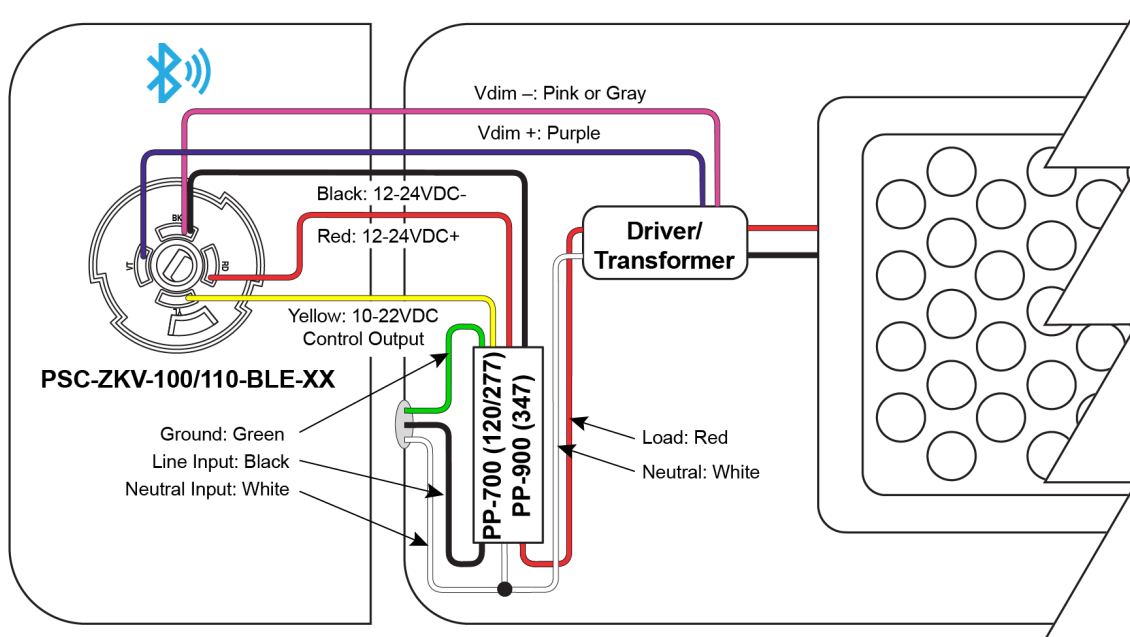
Vdim –: Pink or Gray

Vdim +: Purple

Black: 12-24VDC-

Red: 12-24VDC+

Driver/ Transformer

BK

VT

RD

YL

Yellow: 10-22VDC Control Output

PSC-ZKV-100/110-BLE-XX

PP-700 (120/277)
PP-900 (347)

Ground: Green

Line Input: Black

Neutral Input: White

Load: Red

Neutral: White